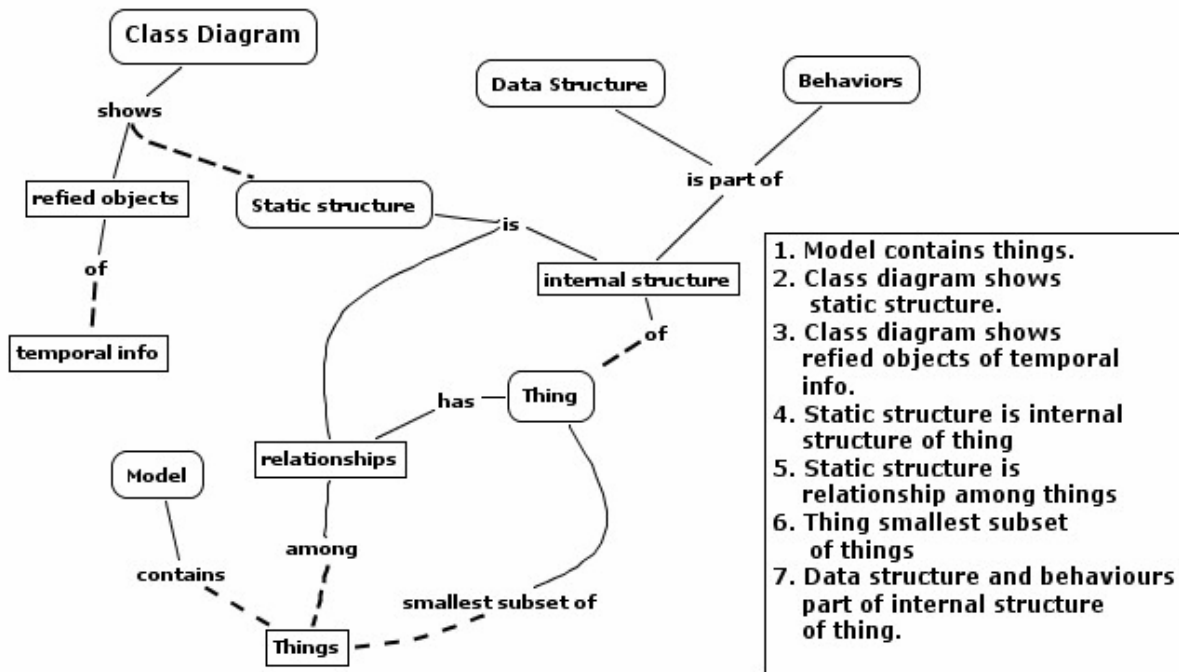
Class Diagram

shows

refied objects

of

temporal info

Static structure

is

Data Structure

Behaviors

is part of

internal structure

of

Thing

has

relationships

Model

contains

among

smallest subset of

Things

1. Model contains things.
2. Class diagram shows static structure.
3. Class diagram shows refied objects of temporal info.
4. Static structure is internal structure of thing
5. Static structure is relationship among things
6. Thing smallest subset of things
7. Data structure and behaviours part of internal structure of thing.